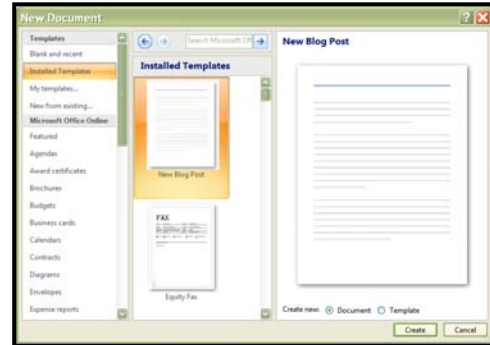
New Document

Templates
Blank and recent
Installed Templates
My templates...
New from existing...
Microsoft Office Online
Featured
Agendas
Award certificates
Brochures
Budgets
Business cards
Calendars
Contracts
Diagrams
Envelopes
Expense reports

Search Microsoft Of

Installed Templates

New Blog Post

FAX

Equity Fax

New Blog Post

Create new: Document Template

Create
Cancel